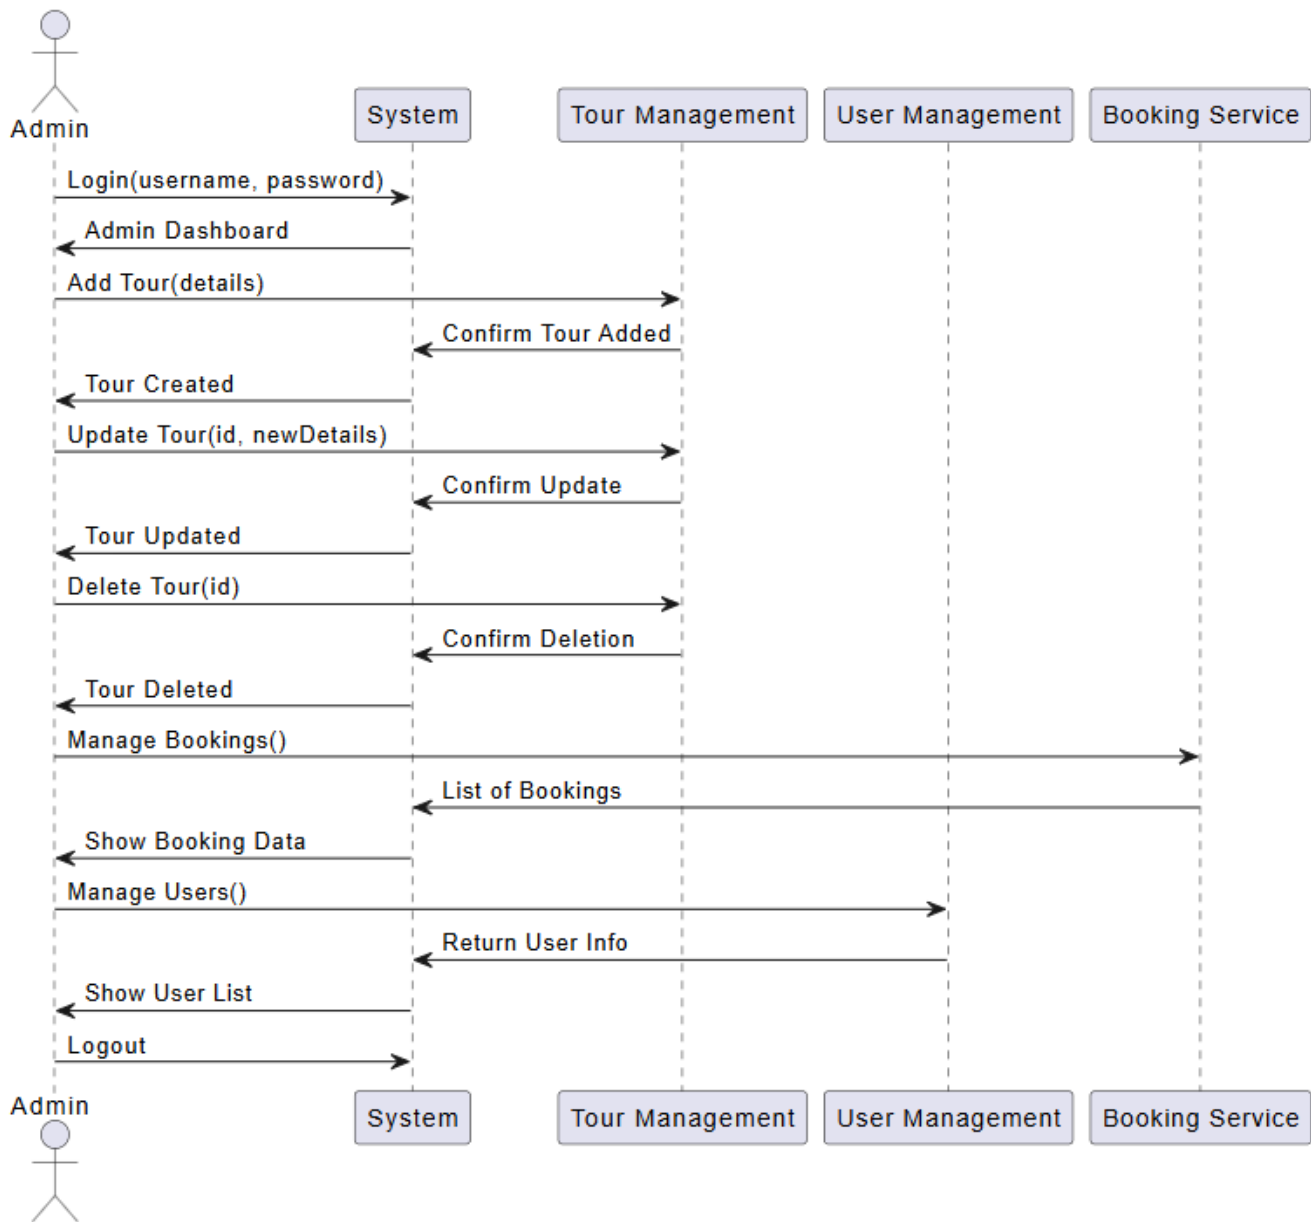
Admin

System

Tour Management

User Management

Booking Service

Login(username, password)

Admin Dashboard

Add Tour(details)

Confirm Tour Added

Tour Created

Update Tour(id, newDetails)

Confirm Update

Tour Updated

Delete Tour(id)

Confirm Deletion

Tour Deleted

Manage Bookings()

List of Bookings

Show Booking Data

Manage Users()

Return User Info

Show User List

Logout

Admin

System

Tour Management

User Management

Booking Service